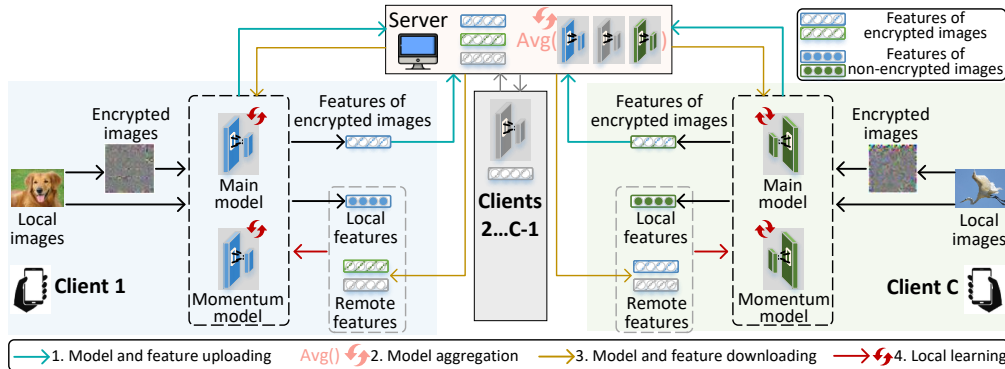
Server

Avg(

)

Features of encrypted images

Features of non-encrypted images

Encrypted images

Features of encrypted images

Local images

Main model

Local features

Momentum model

Remote features

Client 1

Clients 2...C-1

Features of encrypted images

Encrypted images

Main model

Local features

Local images

Momentum model

Remote features

Client C

1. Model and feature uploading Avg() 2. Model aggregation 3. Model and feature downloading 4. Local learning